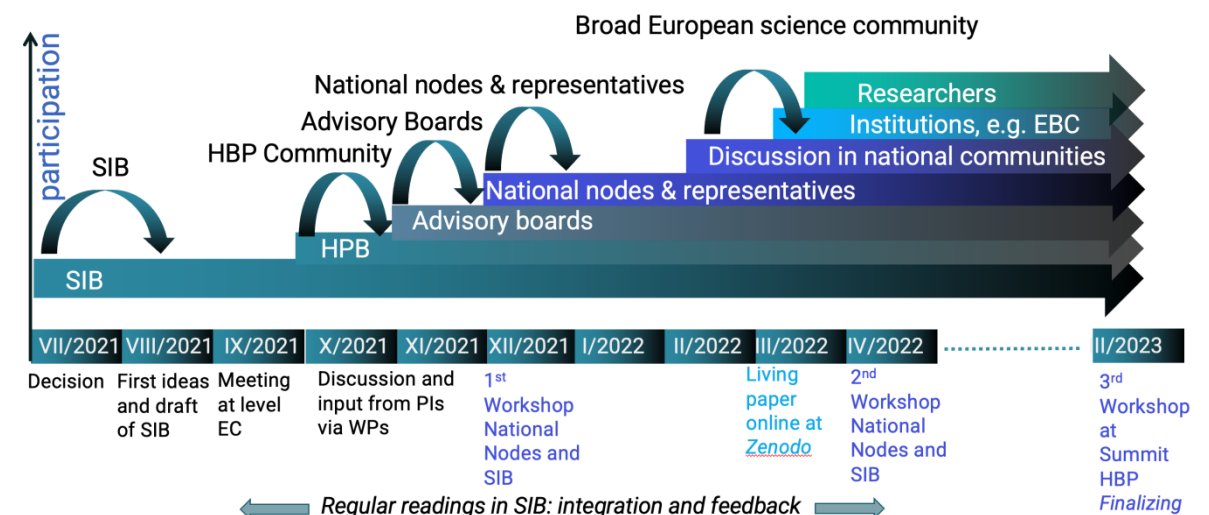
Broad European science community

participation

National nodes & representatives

Advisory Boards

HBP Community

SIB

Researchers

Institutions, e.g. EBC

Discussion in national communities

National nodes & representatives

Advisory boards

HPB

SIB

VII/2021 | VIII/2021 | IX/2021 | X/2021 | XI/2021 | XII/2021 | I/2022 | II/2022 | III/2022 | IV/2022 | II/2023

Decision

First ideas and draft of SIB

Meeting at level EC

Discussion and input from PIs via WPs

1$^{st}$ Workshop National Nodes and SIB

Living paper online at *Zenodo*

2$^{nd}$ Workshop National Nodes and SIB

3$^{rd}$ Workshop at Summit HBP *Finalizing*

*Regular readings in SIB: integration and feedback*